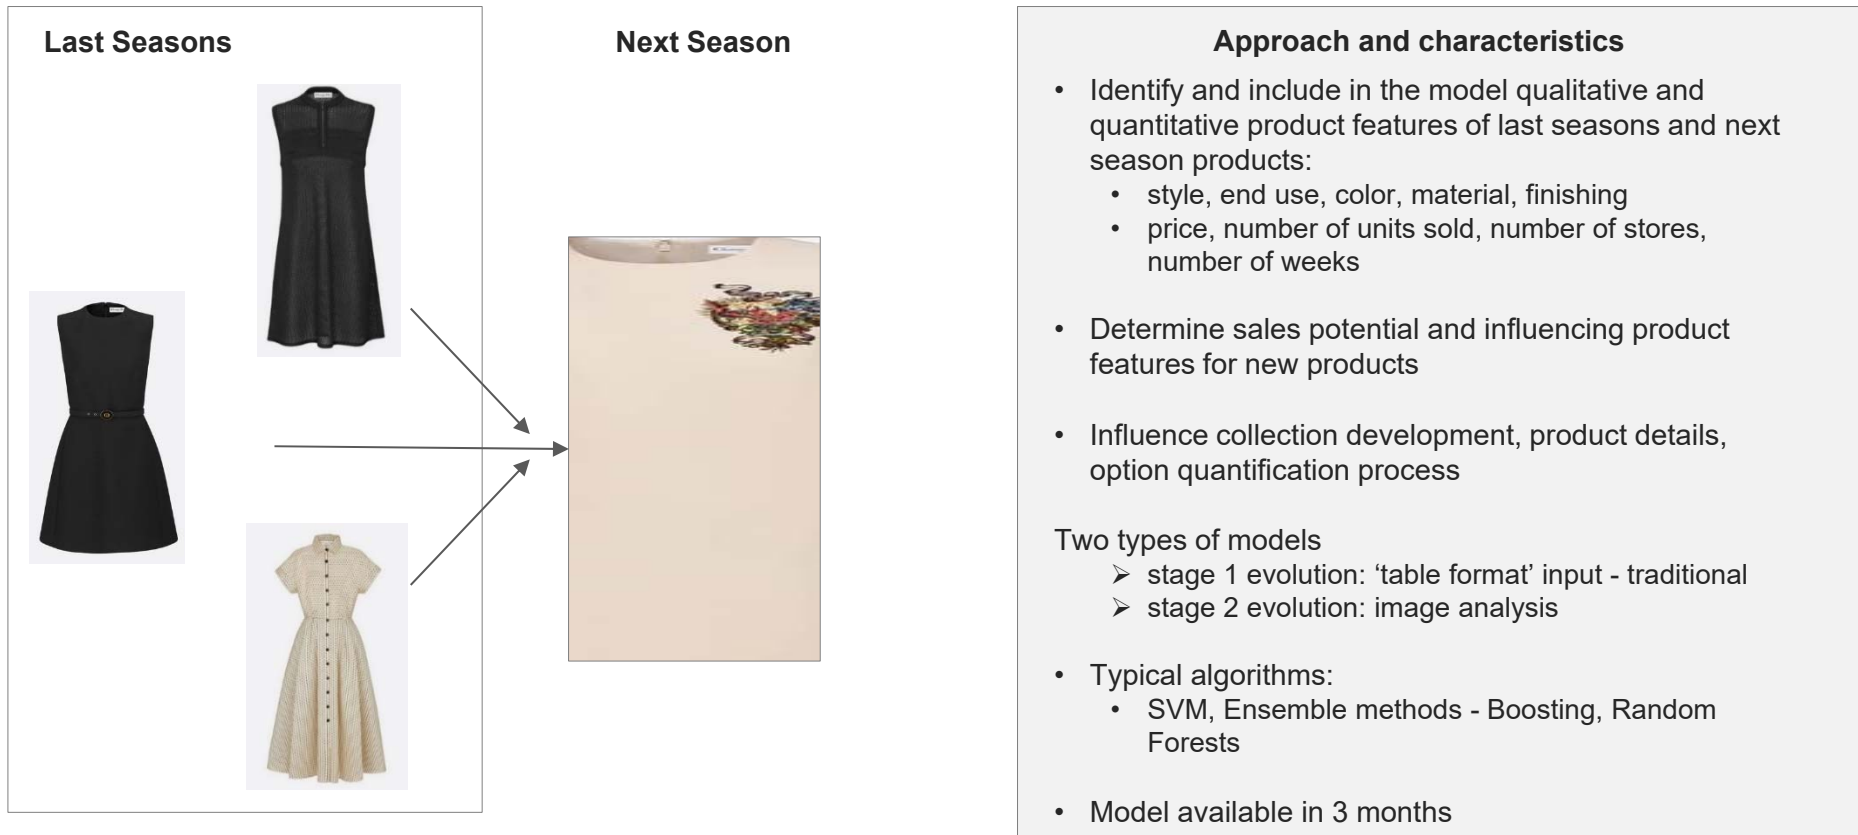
Last Seasons

Next Season

Approach and characteristics

- Identify and include in the model qualitative and quantitative product features of last seasons and next season products:
  - style, end use, color, material, finishing
  - price, number of units sold, number of stores, number of weeks

- Determine sales potential and influencing product features for new products

- Influence collection development, product details, option quantification process

Two types of models
- ➢ stage 1 evolution: 'table format' input - traditional
- ➢ stage 2 evolution: image analysis

- Typical algorithms:
  - SVM, Ensemble methods - Boosting, Random Forests

- Model available in 3 months